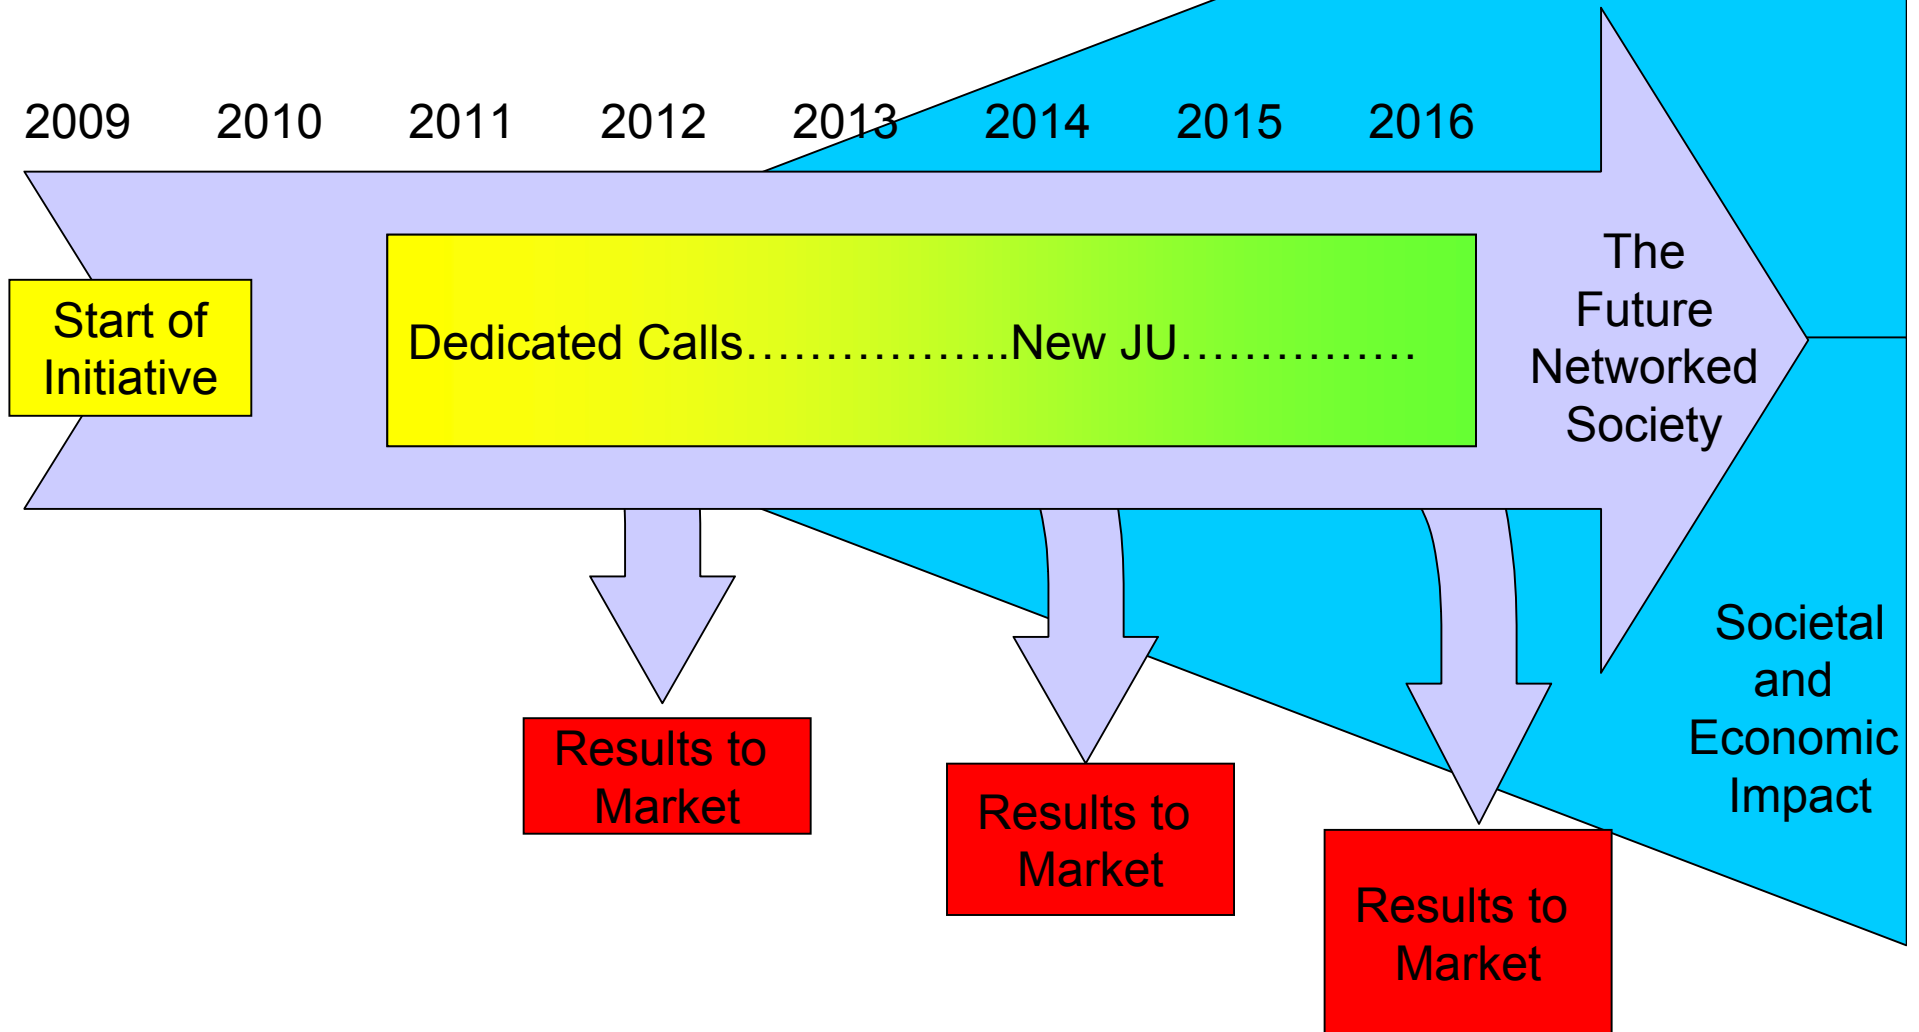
2009 2010 2011 2012 2013 2014 2015 2016

Start of Initiative

Dedicated Calls……………..New JU……………

The Future Networked Society

Societal and Economic Impact

Results to Market

Results to Market

Results to Market